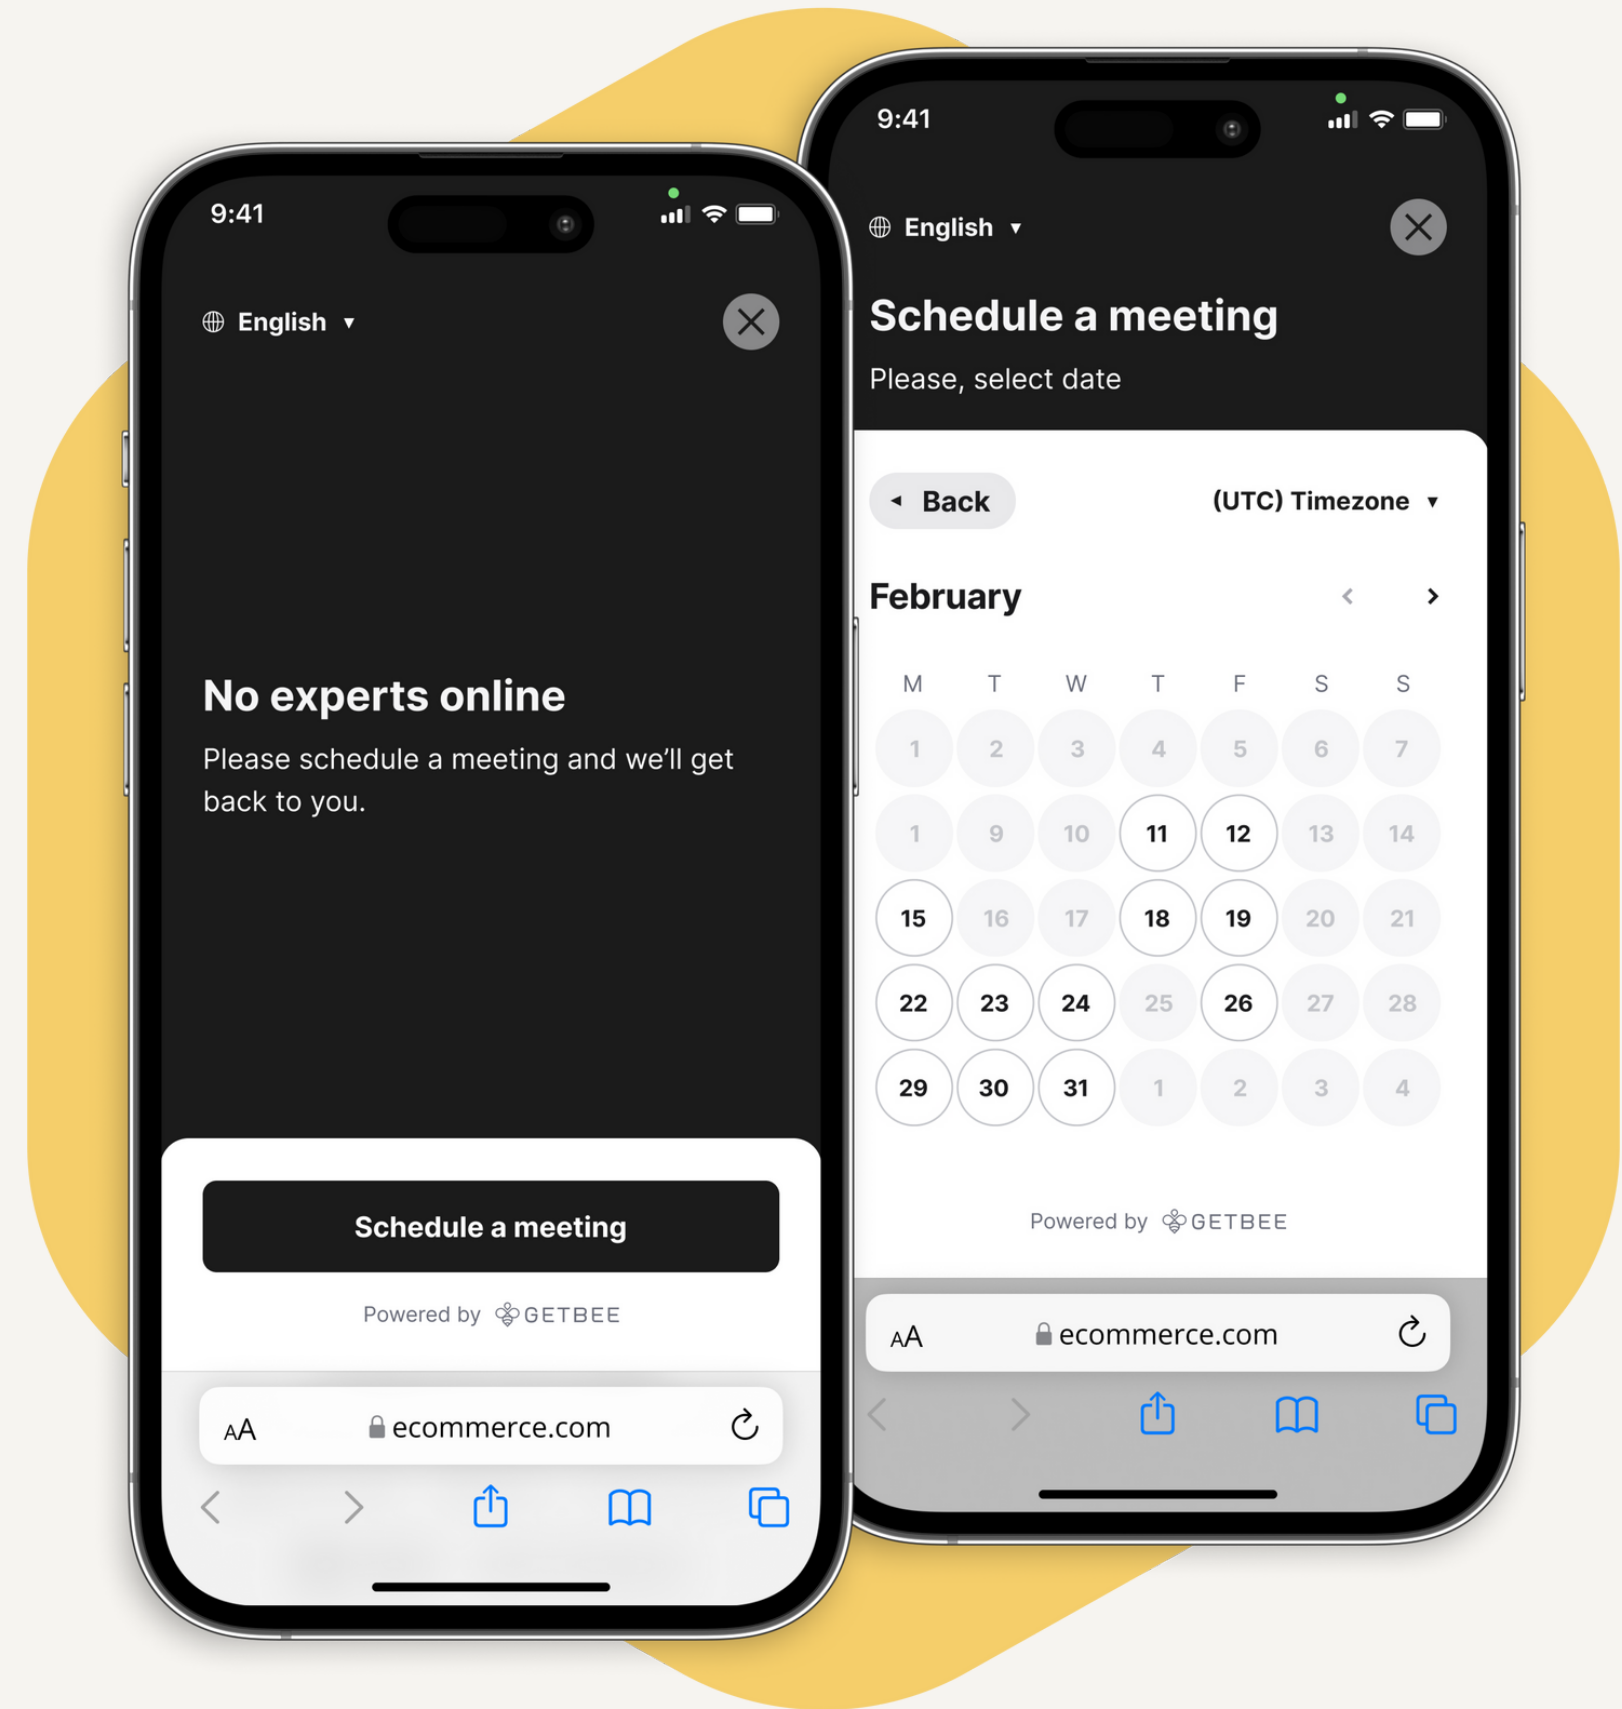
9:41

English ▾

No experts online

Please schedule a meeting and we'll get back to you.

Schedule a meeting

Powered by GETBEE

AA ecommerce.com

9:41

English ▾

Schedule a meeting

Please, select date

◂ Back

(UTC) Timezone ▾

February

| M | T | W | T | F | S | S |
|---|---|---|---|---|---|---|
| 1 | 2 | 3 | 4 | 5 | 6 | 7 |
| 1 | 9 | 10 | 11 | 12 | 13 | 14 |
| 15 | 16 | 17 | 18 | 19 | 20 | 21 |
| 22 | 23 | 24 | 25 | 26 | 27 | 28 |
| 29 | 30 | 31 | 1 | 2 | 3 | 4 |

Powered by GETBEE

AA ecommerce.com